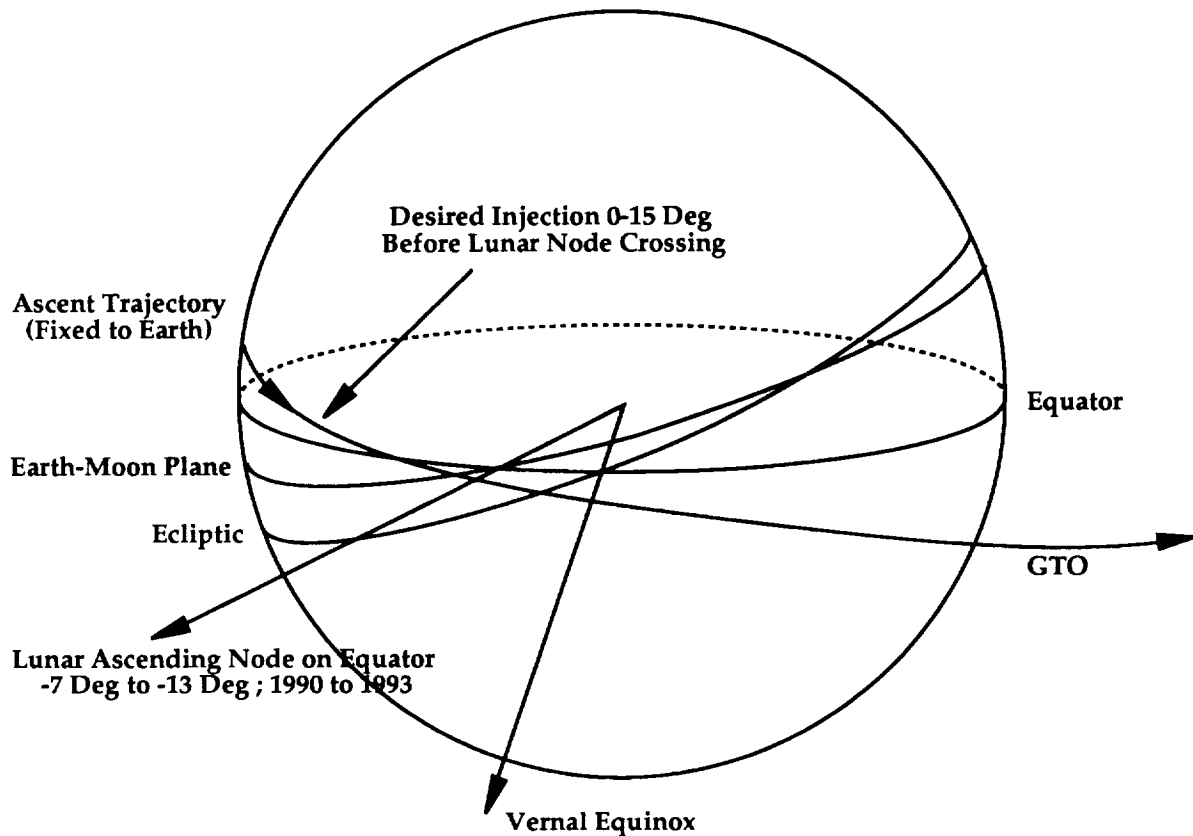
Desired Injection 0-15 Deg Before Lunar Node Crossing

Ascent Trajectory (Fixed to Earth)

Equator

Earth-Moon Plane

Ecliptic

GTO

Lunar Ascending Node on Equator -7 Deg to -13 Deg ; 1990 to 1993

Vernal Equinox